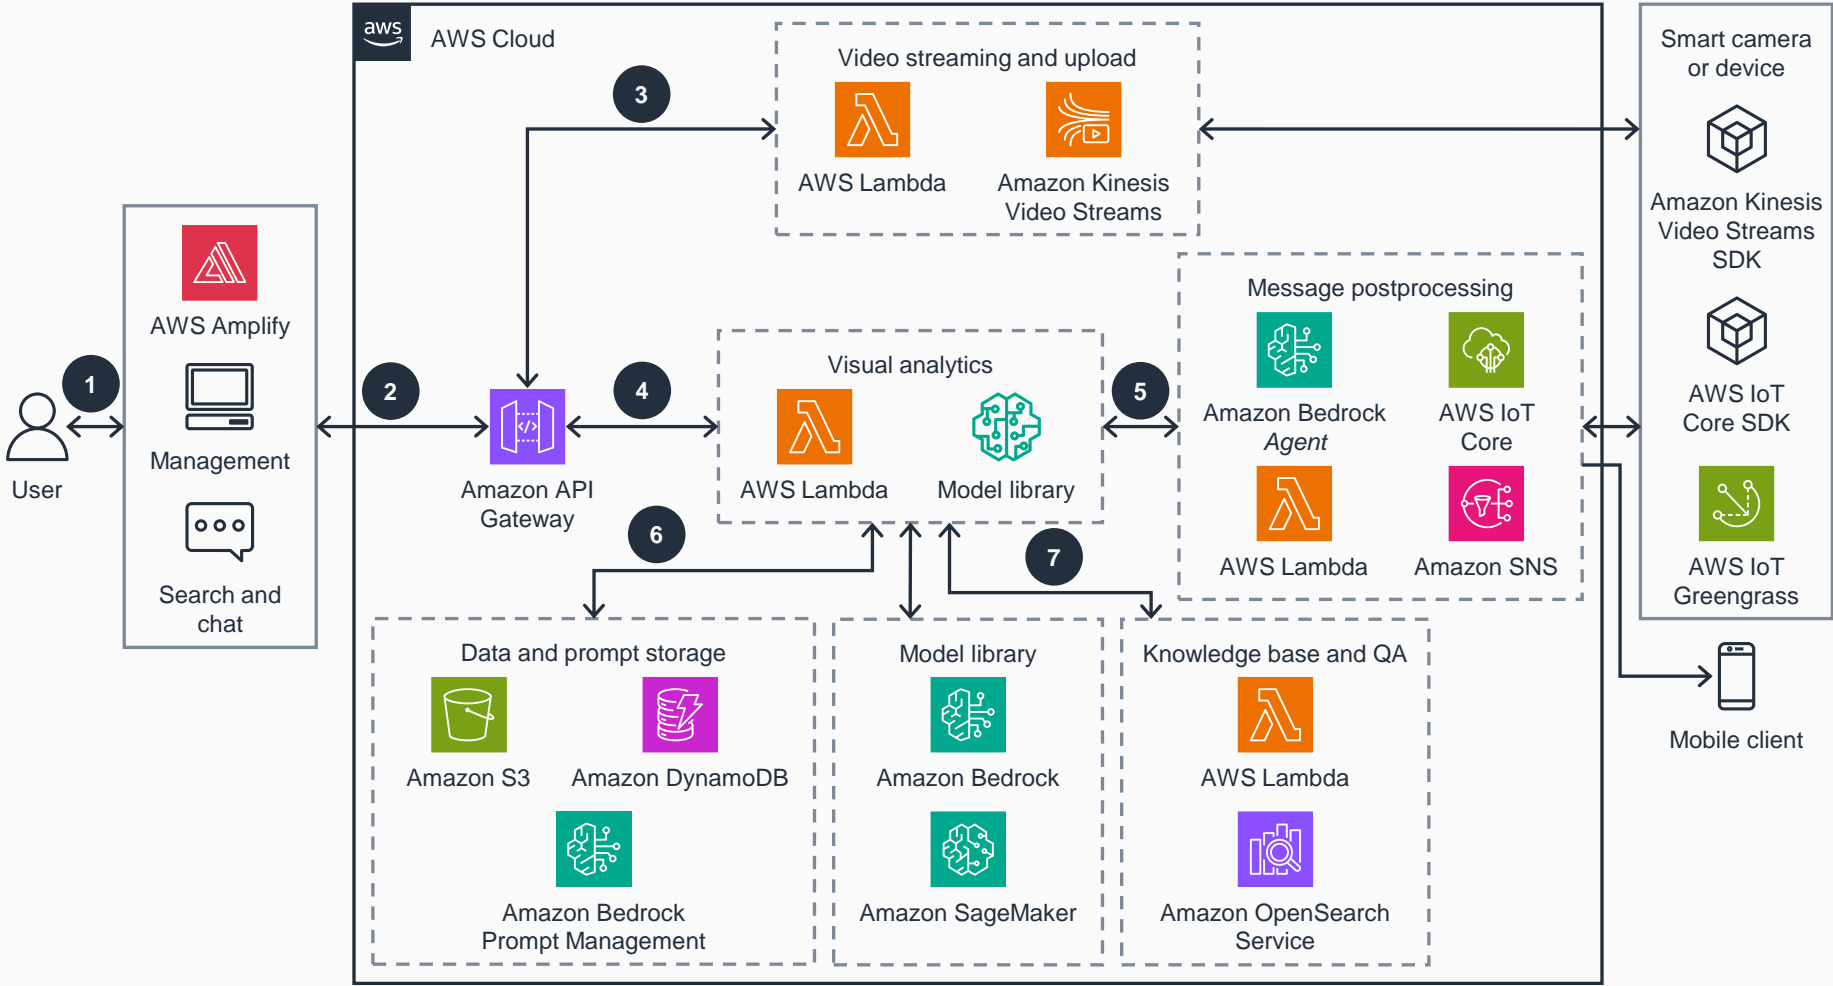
aws

AWS Cloud

Video streaming and upload

3

AWS Lambda

Amazon Kinesis Video Streams

Smart camera or device

Amazon Kinesis Video Streams SDK

AWS IoT Core SDK

AWS IoT Greengrass

Mobile client

AWS Amplify

Management

Search and chat

1

User

2

Amazon API Gateway

4

Visual analytics

AWS Lambda

Model library

5

Message postprocessing

Amazon Bedrock *Agent*

AWS IoT Core

AWS Lambda

Amazon SNS

6

7

Data and prompt storage

Amazon S3

Amazon DynamoDB

Amazon Bedrock Prompt Management

Model library

Amazon Bedrock

Amazon SageMaker

Knowledge base and QA

AWS Lambda

Amazon OpenSearch Service